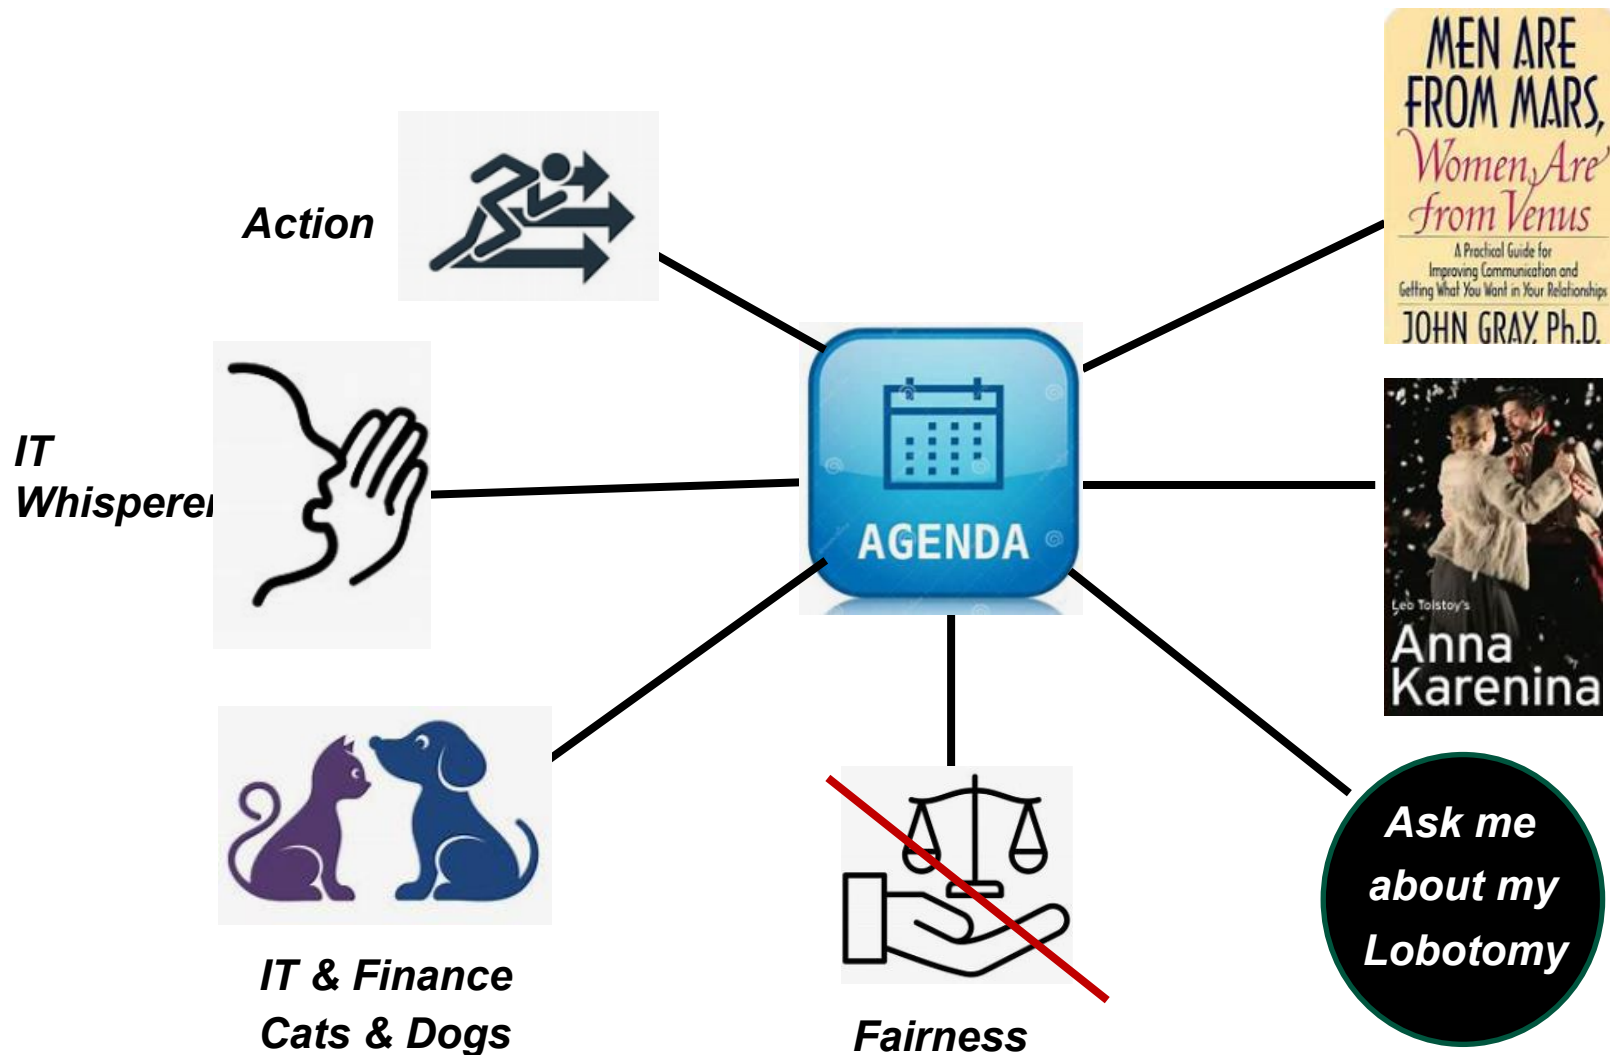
Action

IT
Whisperer

IT & Finance
Cats & Dogs

AGENDA

Fairness

MEN ARE FROM MARS, Women Are from Venus
A Practical Guide for Improving Communication and Getting What You Want in Your Relationships
JOHN GRAY, Ph.D.

Leo Tolstoy's
Anna Karenina

Ask me about my Lobotomy